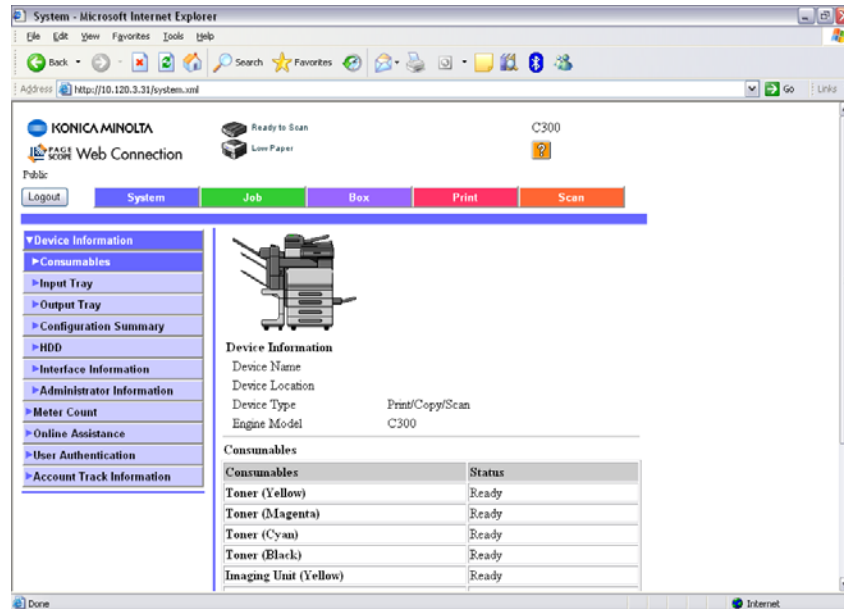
System - Microsoft Internet Explorer

File Edit View Favorites Tools Help

Back Search Favorites

Address http://10.120.3.31/system.xml Go Links

KONICA MINOLTA
PAGE SCOPE Web Connection
Public

Ready to Scan
Low Paper

C300

Logout

System Job Box Print Scan

▼Device Information
►Consumables
►Input Tray
►Output Tray
►Configuration Summary
►HDD
►Interface Information
►Administrator Information
►Meter Count
►Online Assistance
►User Authentication
►Account Track Information

Device Information
Device Name
Device Location
Device Type Print/Copy/Scan
Engine Model C300

Consumables

| Consumables | Status |
|---|---|
| Toner (Yellow) | Ready |
| Toner (Magenta) | Ready |
| Toner (Cyan) | Ready |
| Toner (Black) | Ready |
| Imaging Unit (Yellow) | Ready |

Done
Internet